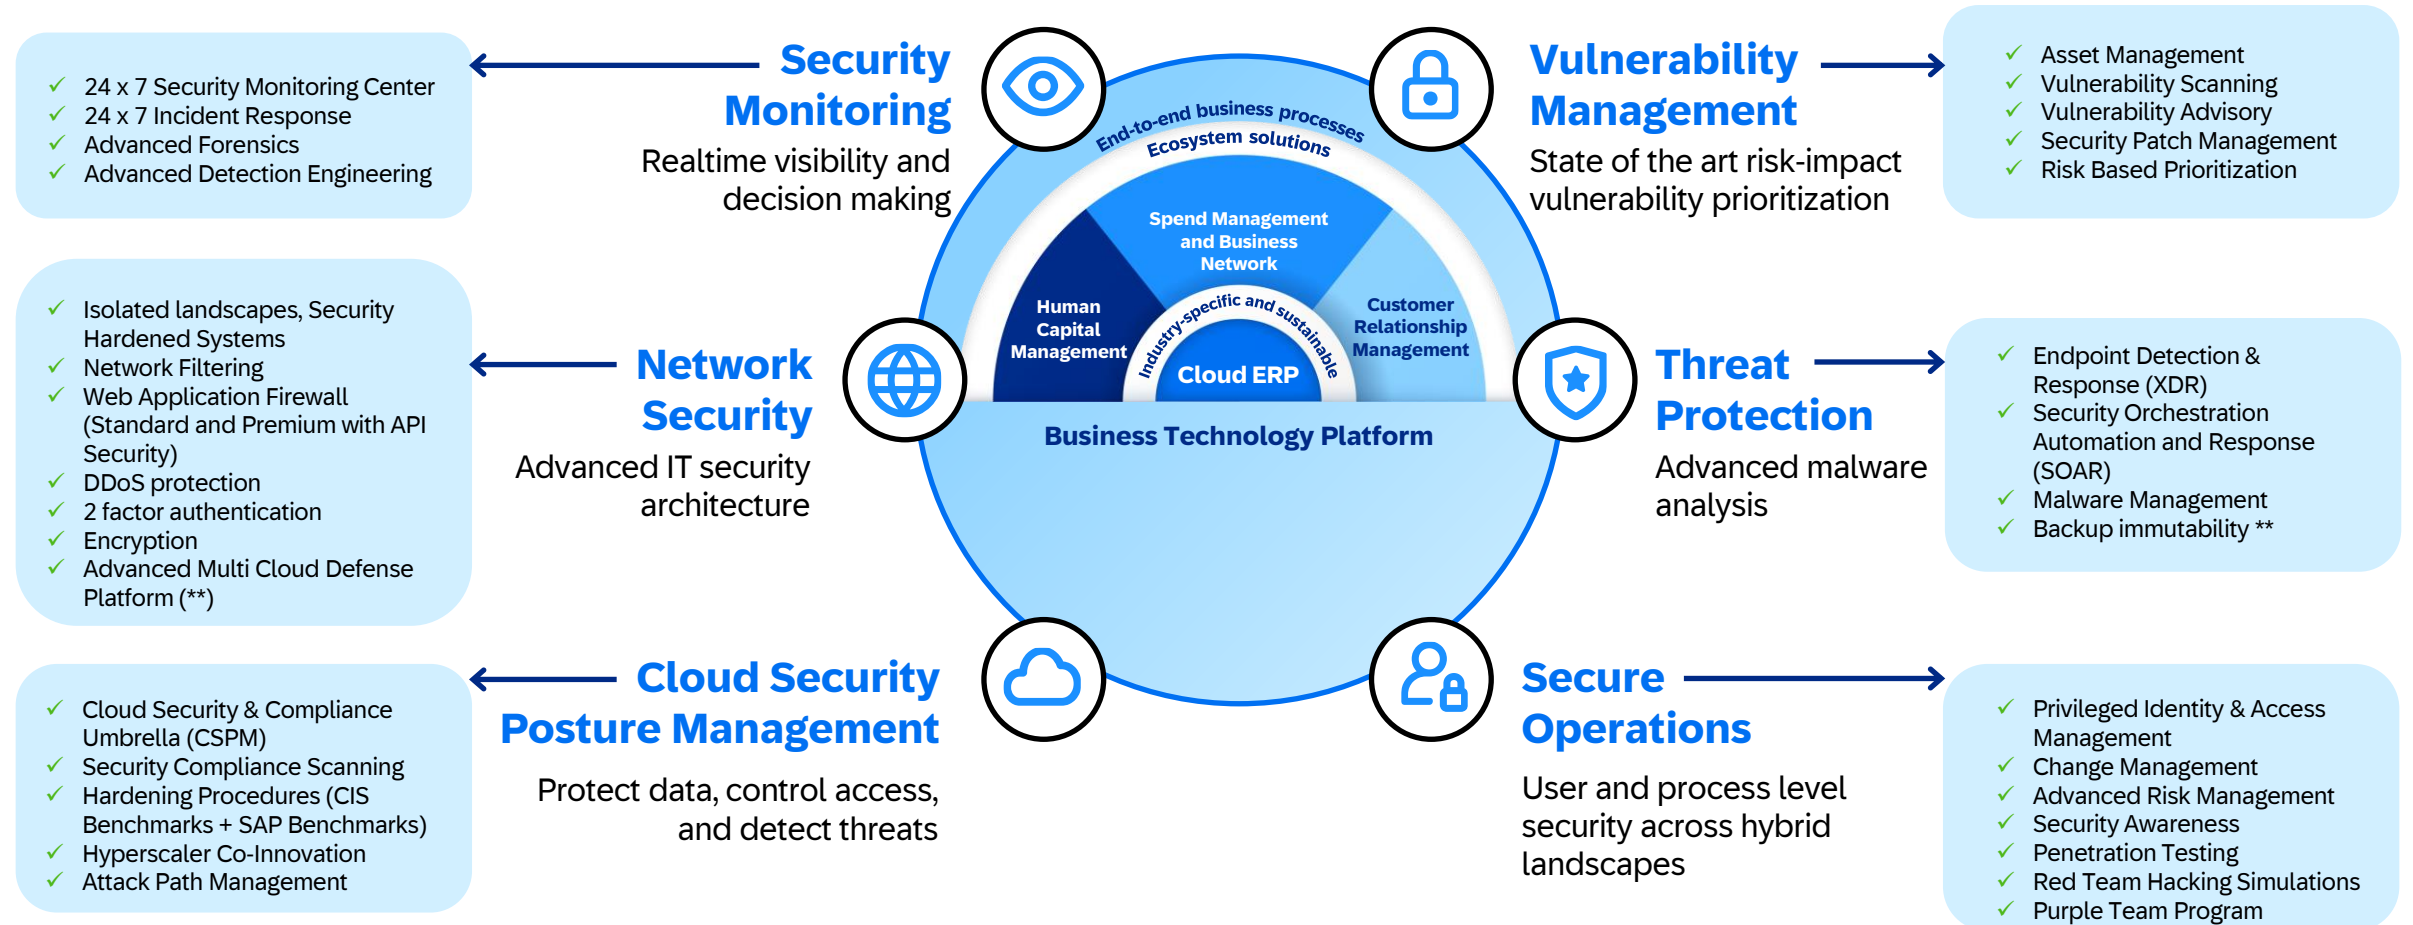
✓ 24 x 7 Security Monitoring Center
✓ 24 x 7 Incident Response
✓ Advanced Forensics
✓ Advanced Detection Engineering

Security Monitoring
Realtime visibility and decision making

Vulnerability Management
State of the art risk-impact vulnerability prioritization

✓ Asset Management
✓ Vulnerability Scanning
✓ Vulnerability Advisory
✓ Security Patch Management
✓ Risk Based Prioritization

End-to-end business processes
Ecosystem solutions
Spend Management and Business Network
Human Capital Management
Customer Relationship Management
Industry-specific and sustainable
Cloud ERP
Business Technology Platform

✓ Isolated landscapes, Security Hardened Systems
✓ Network Filtering
✓ Web Application Firewall (Standard and Premium with API Security)
✓ DDoS protection
✓ 2 factor authentication
✓ Encryption
✓ Advanced Multi Cloud Defense Platform (**)

Network Security
Advanced IT security architecture

Threat Protection
Advanced malware analysis

✓ Endpoint Detection & Response (XDR)
✓ Security Orchestration Automation and Response (SOAR)
✓ Malware Management
✓ Backup immutability **

✓ Cloud Security & Compliance Umbrella (CSPM)
✓ Security Compliance Scanning
✓ Hardening Procedures (CIS Benchmarks + SAP Benchmarks)
✓ Hyperscaler Co-Innovation
✓ Attack Path Management

Cloud Security Posture Management
Protect data, control access, and detect threats

Secure Operations
User and process level security across hybrid landscapes

✓ Privileged Identity & Access Management
✓ Change Management
✓ Advanced Risk Management
✓ Security Awareness
✓ Penetration Testing
✓ Red Team Hacking Simulations
✓ Purple Team Program